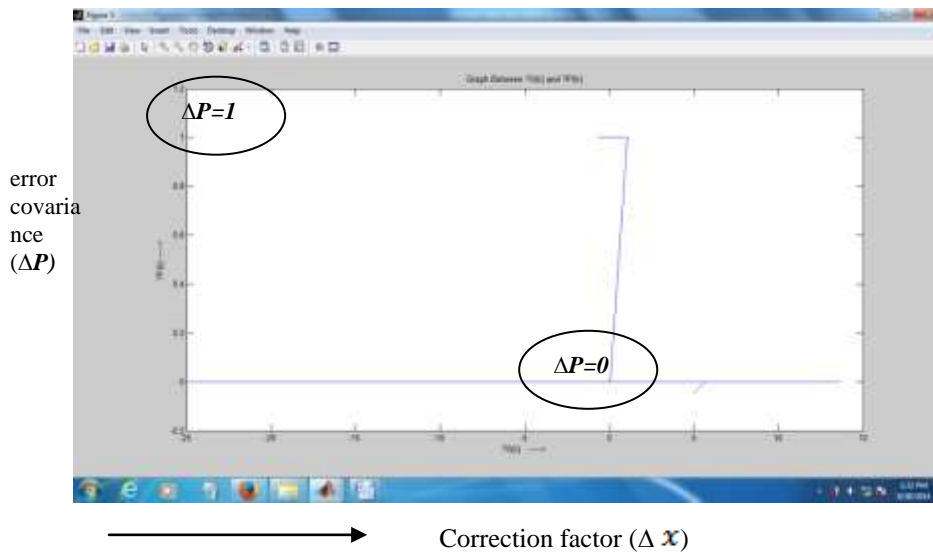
Figure 1

File Edit View Insert Tools Desktop Window Help

Graph Between Y(k) and YP(k)

$\Delta P=1$

error covariance ($\Delta P$)

$\Delta P=0$

1.2
1
0.8
0.6
0.4
0.2
0
-0.2

-25 -20 -15 -10 -5 0 5 10 15

Y(k) ⟶

YP(k) ⟶

Correction factor ($\Delta x$)